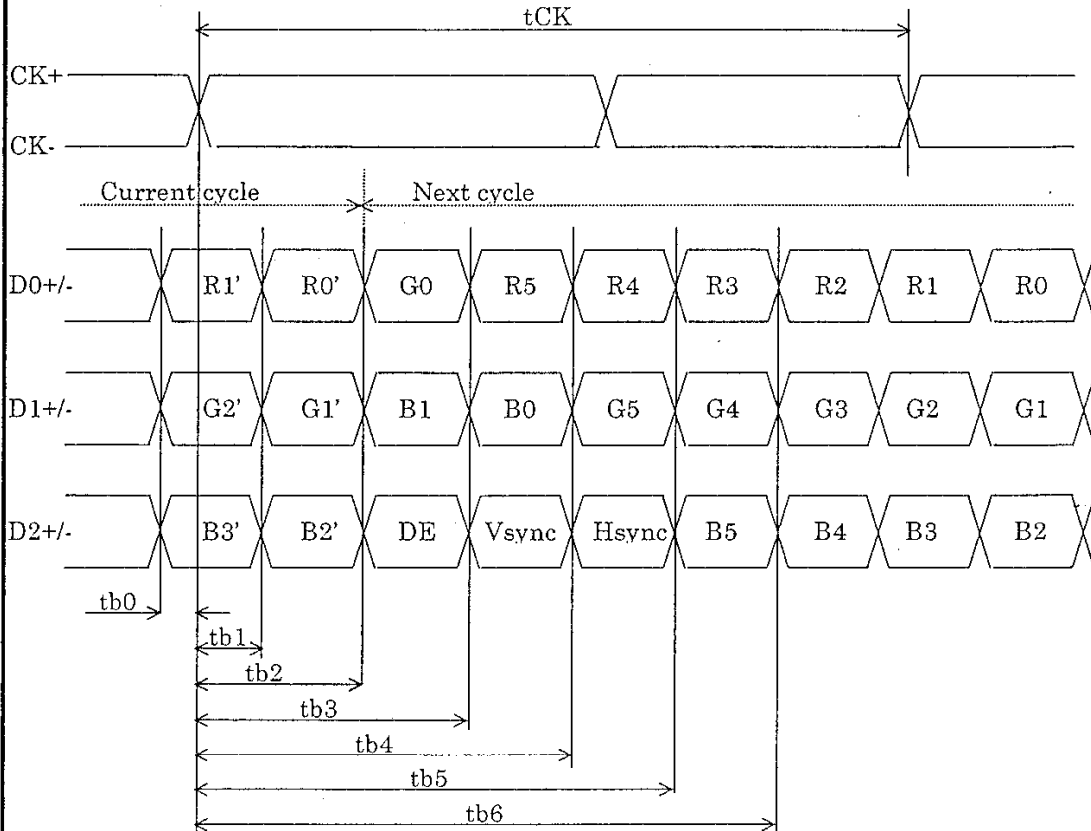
tCK

CK+

CK-

Current cycle

Next cycle

D0+/-

R1'

R0'

G0

R5

R4

R3

R2

R1

R0

D1+/-

G2'

G1'

B1

B0

G5

G4

G3

G2

G1

D2+/-

B3'

B2'

DE

Vsync

Hsync

B5

B4

B3

B2

tb0

tb1

tb2

tb3

tb4

tb5

tb6